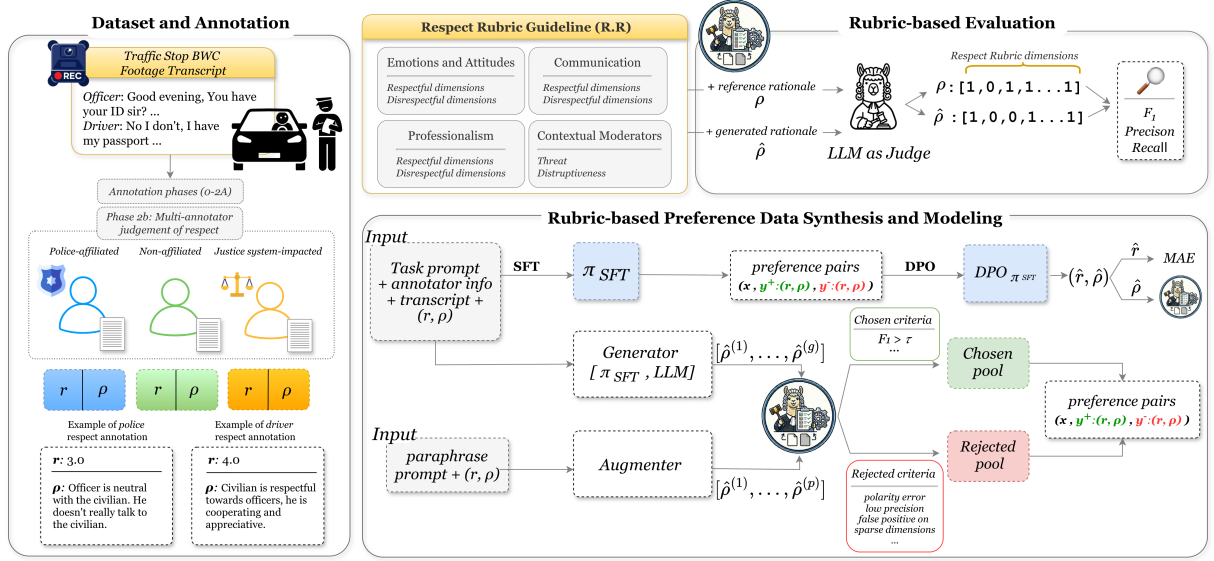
Dataset and Annotation

REC

Traffic Stop BWC Footage Transcript

Officer: Good evening, You have your ID sir? ...
Driver: No I don't, I have my passport ...

Annotation phases (0-2A)

Phase 2b: Multi-annotator judgement of respect

Police-affiliated Non-affiliated Justice system-impacted

$r$ $\rho$ $r$ $\rho$ $r$ $\rho$

Example of police respect annotation

Example of driver respect annotation

$r$: 3.0

$\rho$: Officer is neutral with the civilian. He doesn't really talk to the civilian.

$r$: 4.0

$\rho$: Civilian is respectful towards officers, he is cooperating and appreciative.

Respect Rubric Guideline (R.R)

Emotions and Attitudes
Respectful dimensions
Disrespectful dimensions

Communication
Respectful dimensions
Disrespectful dimensions

Professionalism
Respectful dimensions
Disrespectful dimensions

Contextual Moderators
Threat
Distruptiveness

Rubric-based Evaluation

+ reference rationale $\rho$

+ generated rationale $\hat{\rho}$

LLM as Judge

Respect Rubric dimensions

$\rho$ : [1,0,1,1...1]

$\hat{\rho}$ : [1,0,0,1...1]

$F_1$
Precison
Recall

Rubric-based Preference Data Synthesis and Modeling

Input

Task prompt + annotator info + transcript + $(r, \rho)$

SFT

$\pi_{SFT}$

preference pairs
$(x, y^+:(r,\rho), y^-:(r,\rho))$

DPO

$DPO_{\pi^{SFT}}$

$(\hat{r}, \hat{\rho})$

$\hat{r}$

MAE

$\hat{\rho}$

Generator
$[\pi_{SFT}, LLM]$

$[\hat{\rho}^{(1)}, \ldots, \hat{\rho}^{(g)}]$

Chosen criteria
$F_1 > \tau$
...

Chosen pool

preference pairs
$(x, y^+:(r,\rho), y^-:(r,\rho))$

Input

paraphrase prompt + $(r, \rho)$

Augmenter

$[\hat{\rho}^{(1)}, \ldots, \hat{\rho}^{(p)}]$

Rejected pool

Rejected criteria
polarity error
low precision
false positive on sparse dimensions
...